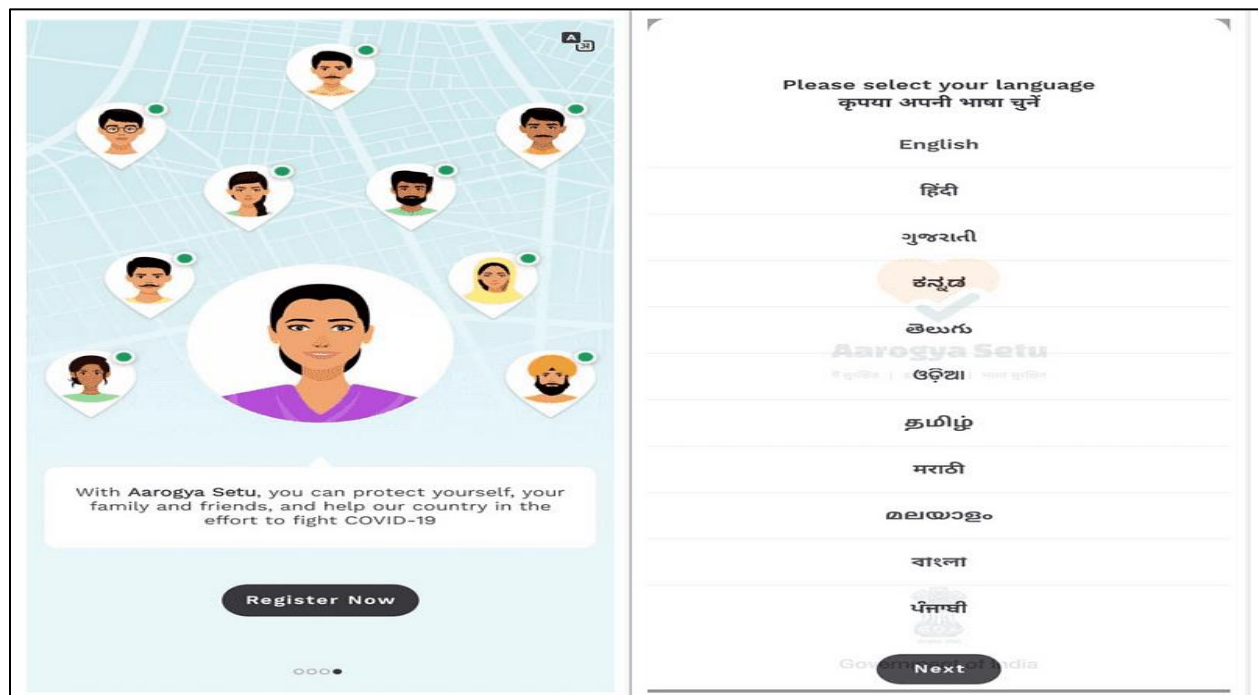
With Aarogya Setu, you can protect yourself, your family and friends, and help our country in the effort to fight COVID-19

Register Now

Please select your language
कृपया अपनी भाषा चुनें

English

हिंदी

ગુજરાતી

ಕನ್ನಡ

తెలుగు

Aarogya Setu

ଓଡ଼ିଆ

தமிழ்

मराठी

മലയാളം

বাংলা

ਪੰਜਾਬੀ

Government of India

Next